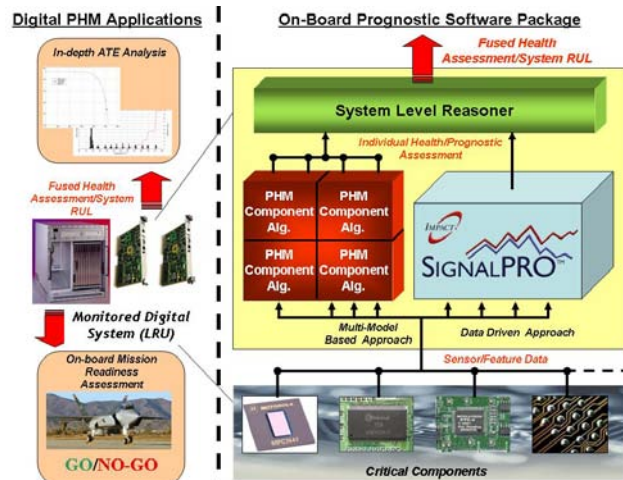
Digital PHM Applications

In-depth ATE Analysis

Fused Health Assessment/System RUL

Monitored Digital System (LRU)

On-board Mission Readiness Assessment

GO/NO-GO

On-Board Prognostic Software Package

Fused Health Assessment/System RUL

System Level Reasoner

Individual Health/Prognostic Assessment

PHM Component Alg.

PHM Component Alg.

PHM Component Alg.

PHM Component Alg.

IMPACT

SIGNALPRO

Multi-Model Based Approach

Data Driven Approach

Sensor/Feature Data

Critical Components